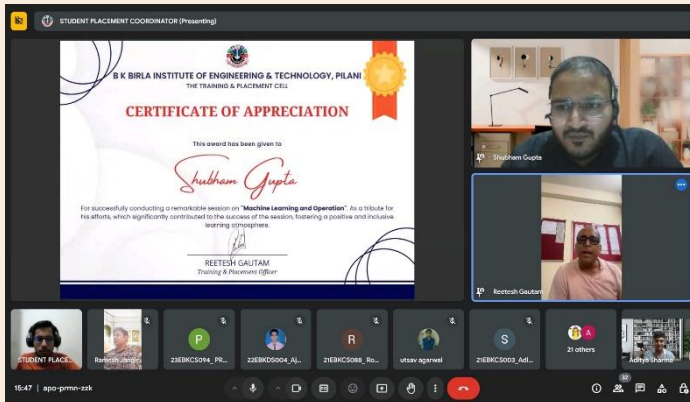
STUDENT PLACEMENT COORDINATOR (Presenting)

B K BIRLA INSTITUTE OF ENGINEERING & TECHNOLOGY, PILANI
THE TRAINING & PLACEMENT CELL

CERTIFICATE OF APPRECIATION

This award has been given to

Shubham Gupta

For successfully conducting a remarkable session on "Machine Learning and Operation". As a tribute for his efforts, which significantly contributed to the success of the session, fostering a positive and inclusive learning atmosphere.

REETESH GAUTAM
Training & Placement Officer

Shubham Gupta

Reetesh Gautam

STUDENT PLACE...

Ramesh Jangra

P
23EBKCS094_PR...

22EBKDS004_Aj...

R
21EBKCS088_Ro...

utsav agarwal

S
21EBKCS003_Adi...

A
21 others

Aditya Sharma

15:47 | apo-prmn-zzk

32